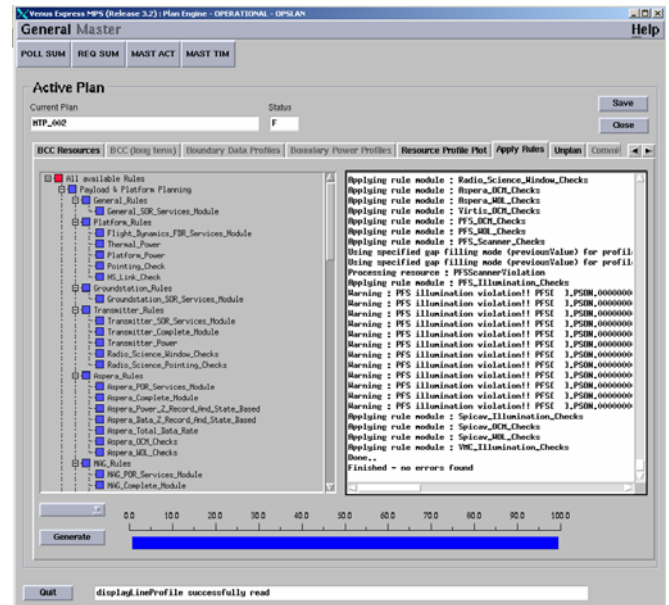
Venus Express MPS (Release 3.2) : Plan Engine - OPERATIONAL - OPSLAN

General Master

Help

POLL SUM | REQ SUM | MAST ACT | MAST TIM

Active Plan

Current Plan
MTP_002

Status
F

Save

Close

BCC Resources | BCC (long items) | Boundary Data Profiles | Boundary Power Profiles | Resource Profile Plot | Apply Rules | Unplan | Comm

All available Rules
Payload & Platform Planning
General_Rules
General_SOR_Services_Module
Platform_Rules
Flight_Dynamics_FDR_Services_Module
Thermal_Power
Platform_Power
Pointing_Check
HS_Link_Check
Groundstation_Rules
Groundstation_SOR_Services_Module
Transmitter_Rules
Transmitter_SOR_Services_Module
Transmitter_Complete_Module
Transmitter_Power
Radio_Science_Window_Checks
Radio_Science_Pointing_Checks
Aspera_Rules
Aspera_POR_Services_Module
Aspera_Complete_Module
Aspera_Power_Z_Record_And_State_Based
Aspera_Data_Z_Record_And_State_Based
Aspera_Total_Data_Rate
Aspera_OCM_Checks
Aspera_WOL_Checks
MAG_Rules
MAG_POR_Services_Module
MAG_Complete_Module

Applying rule module : Radio_Science_Window_Checks
Applying rule module : Aspera_OCM_Checks
Applying rule module : Aspera_WOL_Checks
Applying rule module : Virtis_OCM_Checks
Applying rule module : PFS_OCM_Checks
Applying rule module : PFS_WOL_Checks
Applying rule module : PFS_Scanner_Checks
Using specified gap filling mode (previousValue) for profil
Using specified gap filling mode (previousValue) for profil
Processing resource : PFSScannerViolation
Applying rule module : PFS_Illumination_Checks
Warning : PFS illumination violation!! PFSC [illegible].PSON_000000
Warning : PFS illumination violation!! PFSC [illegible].PSON_000000
Warning : PFS illumination violation!! PFSC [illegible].PSON_000000
Warning : PFS illumination violation!! PFSC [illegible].PSON_000000
Warning : PFS illumination violation!! PFSC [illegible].PSON_000000
Warning : PFS illumination violation!! PFSC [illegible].PSON_000000
Warning : PFS illumination violation!! PFSC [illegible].PSON_000000
Warning : PFS illumination violation!! PFSC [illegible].PSON_000000
Warning : PFS illumination violation!! PFSC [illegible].PSON_000000
Warning : PFS illumination violation!! PFSC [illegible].PSON_000000
Warning : PFS illumination violation!! PFSC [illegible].PSON_000000
Warning : PFS illumination violation!! PFSC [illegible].PSON_000000
Warning : PFS illumination violation!! PFSC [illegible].PSON_000000
Applying rule module : Spicav_Illumination_Checks
Applying rule module : Spicav_OCM_Checks
Applying rule module : Spicav_WOL_Checks
Applying rule module : VMC_Illumination_Checks
Done..
Finished - no errors found

0.0 10.0 20.0 30.0 40.0 50.0 60.0 70.0 80.0 90.0 100.0

Generate

Quit | displayLineProfile successfully read